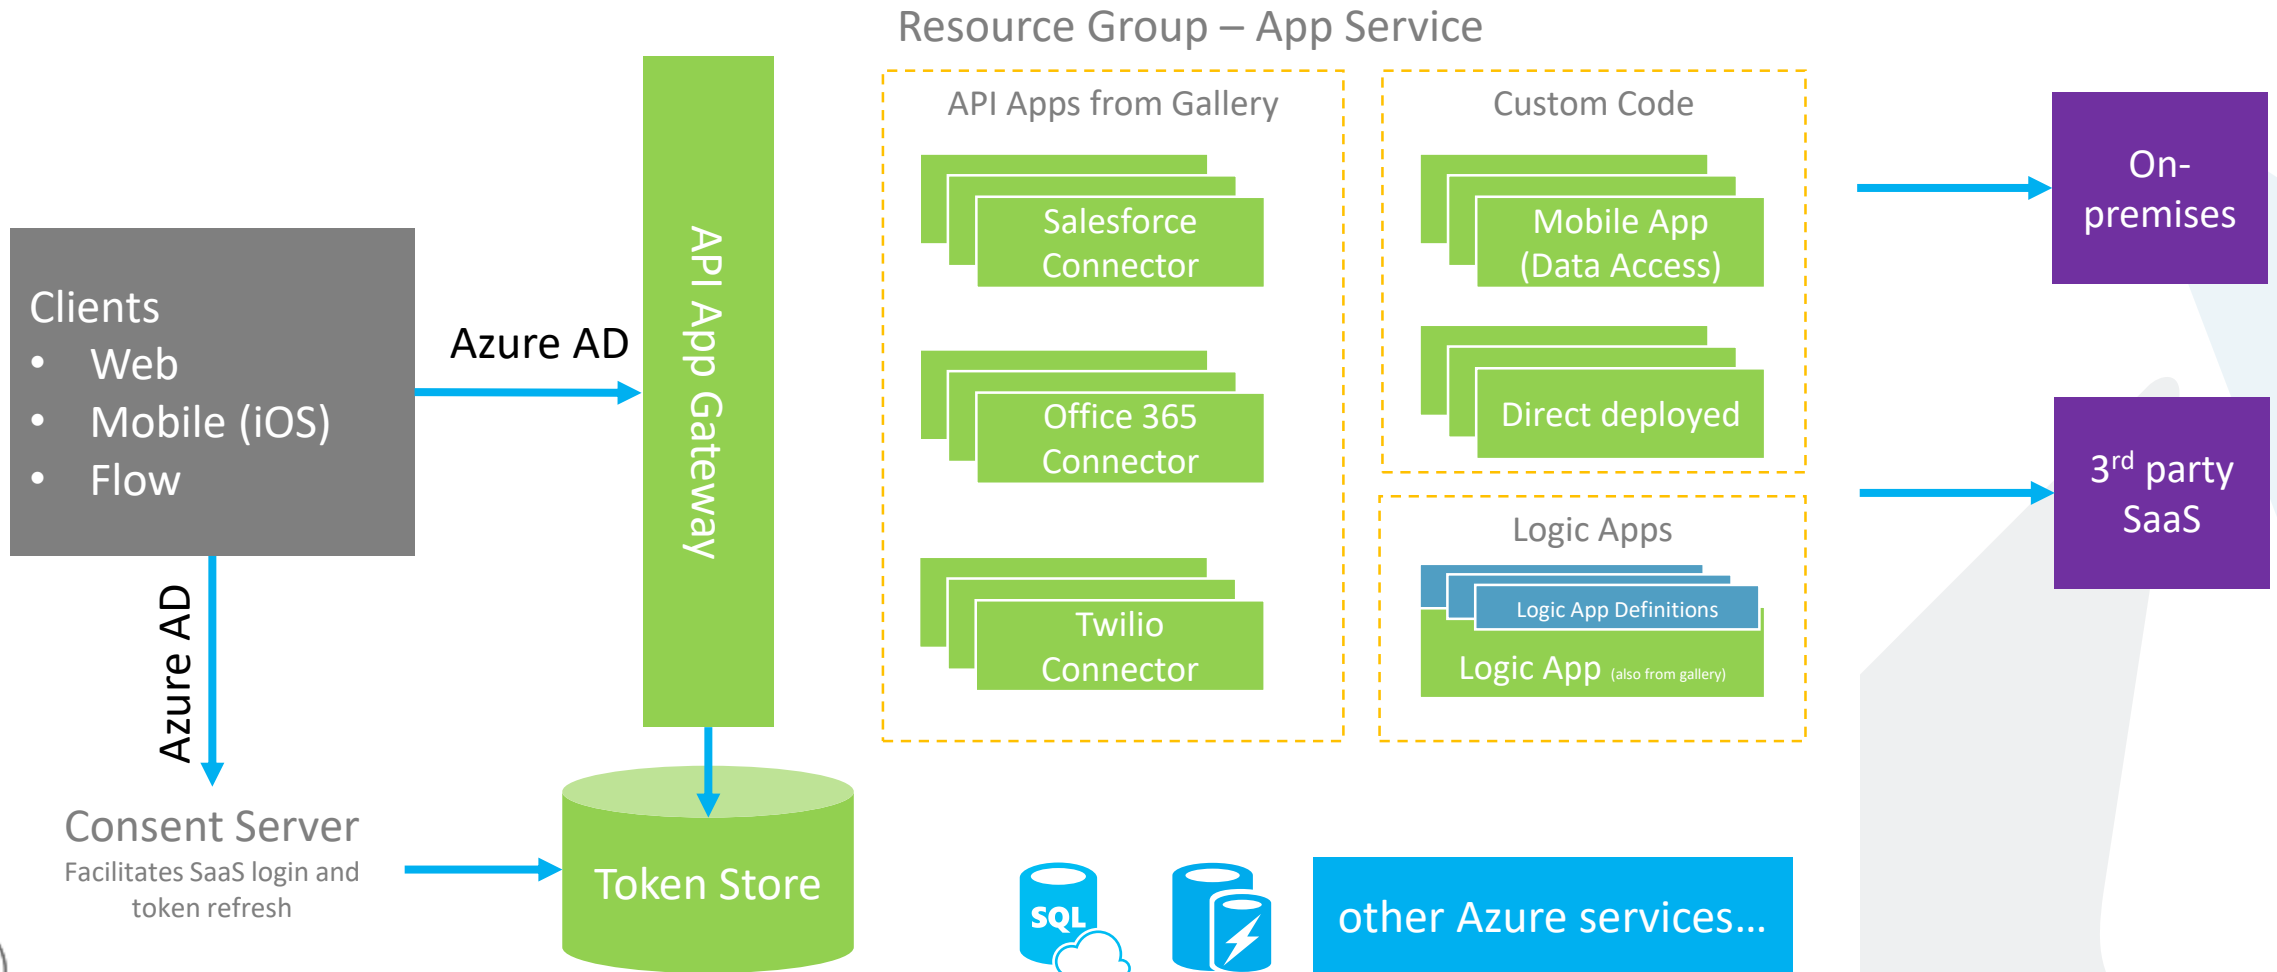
Resource Group – App Service

API Apps from Gallery

Custom Code

Salesforce Connector

Mobile App (Data Access)

On-premises

Clients
• Web
• Mobile (iOS)
• Flow

Azure AD

API App Gateway

Office 365 Connector

Direct deployed

3$^{rd}$ party SaaS

Logic Apps

Twilio Connector

Logic App Definitions

Logic App (also from gallery)

Azure AD

Consent Server
Facilitates SaaS login and token refresh

Token Store

SQL

other Azure services...